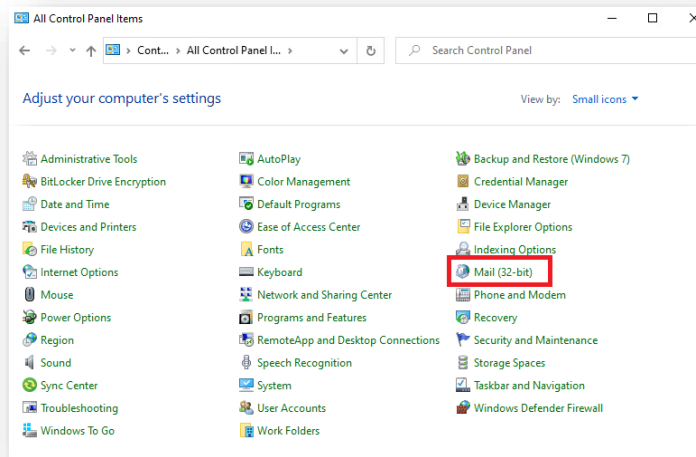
All Control Panel Items

Cont... > All Control Panel I...

Search Control Panel

Adjust your computer's settings

View by: Small icons

Administrative Tools
BitLocker Drive Encryption
Date and Time
Devices and Printers
File History
Internet Options
Mouse
Power Options
Region
Sound
Sync Center
Troubleshooting
Windows To Go

AutoPlay
Color Management
Default Programs
Ease of Access Center
Fonts
Keyboard
Network and Sharing Center
Programs and Features
RemoteApp and Desktop Connections
Speech Recognition
System
User Accounts
Work Folders

Backup and Restore (Windows 7)
Credential Manager
Device Manager
File Explorer Options
Indexing Options
Mail (32-bit)
Phone and Modem
Recovery
Security and Maintenance
Storage Spaces
Taskbar and Navigation
Windows Defender Firewall